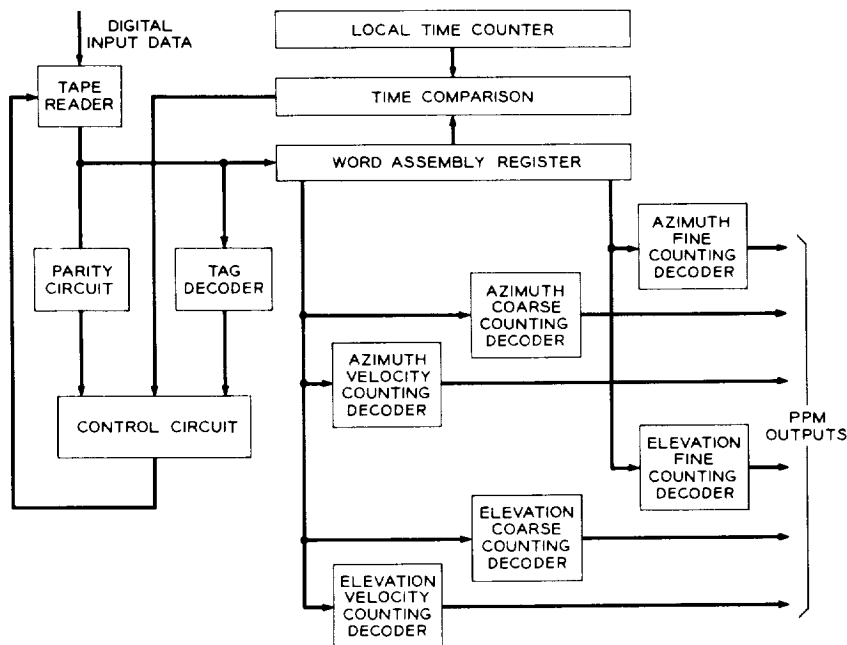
DIGITAL INPUT DATA

TAPE READER

LOCAL TIME COUNTER

TIME COMPARISON

WORD ASSEMBLY REGISTER

PARITY CIRCUIT

TAG DECODER

AZIMUTH FINE COUNTING DECODER

AZIMUTH COARSE COUNTING DECODER

AZIMUTH VELOCITY COUNTING DECODER

CONTROL CIRCUIT

ELEVATION FINE COUNTING DECODER

PPM OUTPUTS

ELEVATION COARSE COUNTING DECODER

ELEVATION VELOCITY COUNTING DECODER